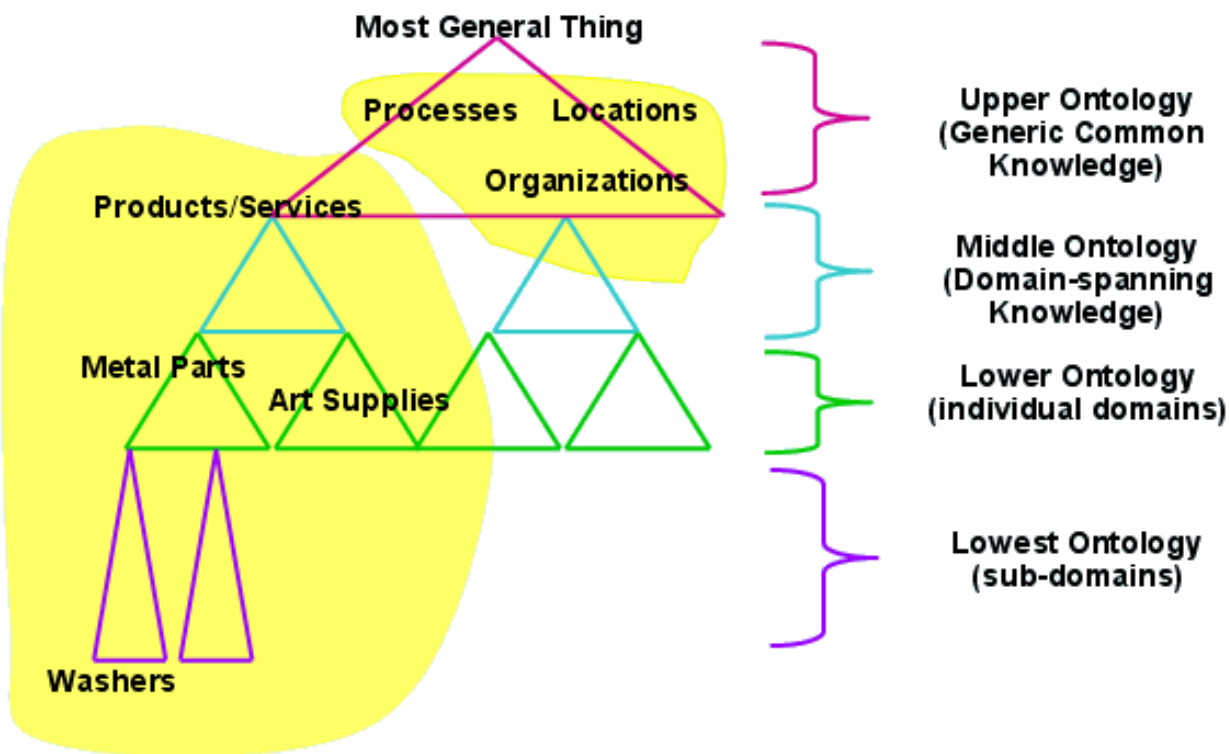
Most General Thing

Processes Locations

Organizations

Products/Services

Metal Parts

Art Supplies

Washers

Upper Ontology (Generic Common Knowledge)

Middle Ontology (Domain-spanning Knowledge)

Lower Ontology (individual domains)

Lowest Ontology (sub-domains)